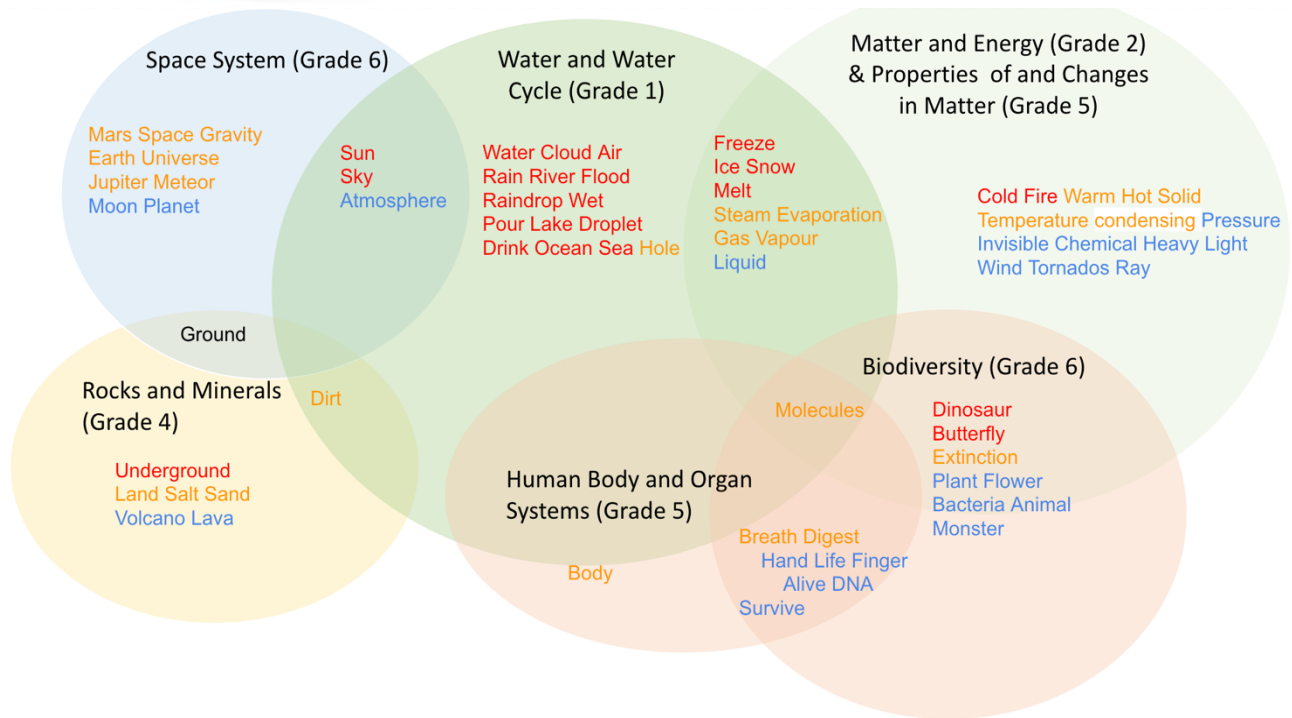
Space System (Grade 6)

Mars Space Gravity
Earth Universe
Jupiter Meteor
Moon Planet

Sun
Sky
Atmosphere

Water and Water Cycle (Grade 1)

Water Cloud Air
Rain River Flood
Raindrop Wet
Pour Lake Droplet
Drink Ocean Sea Hole

Freeze
Ice Snow
Melt
Steam Evaporation
Gas Vapour
Liquid

Matter and Energy (Grade 2) & Properties of and Changes in Matter (Grade 5)

Cold Fire Warm Hot Solid
Temperature condensing Pressure
Invisible Chemical Heavy Light
Wind Tornados Ray

Ground

Rocks and Minerals (Grade 4)

Dirt

Underground
Land Salt Sand
Volcano Lava

Biodiversity (Grade 6)

Molecules

Dinosaur
Butterfly
Extinction
Plant Flower
Bacteria Animal
Monster

Human Body and Organ Systems (Grade 5)

Breath Digest
Hand Life Finger
Alive DNA
Survive

Body